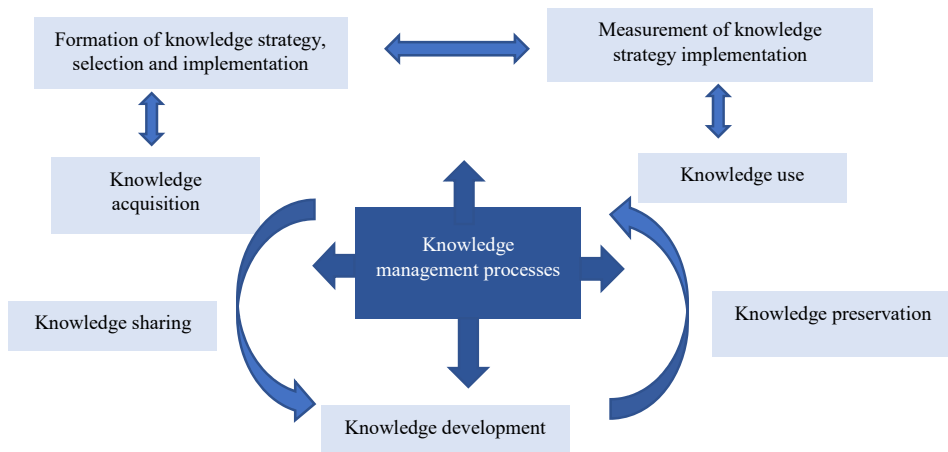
Formation of knowledge strategy, selection and implementation

Measurement of knowledge strategy implementation

Knowledge acquisition

Knowledge use

Knowledge management processes

Knowledge sharing

Knowledge preservation

Knowledge development